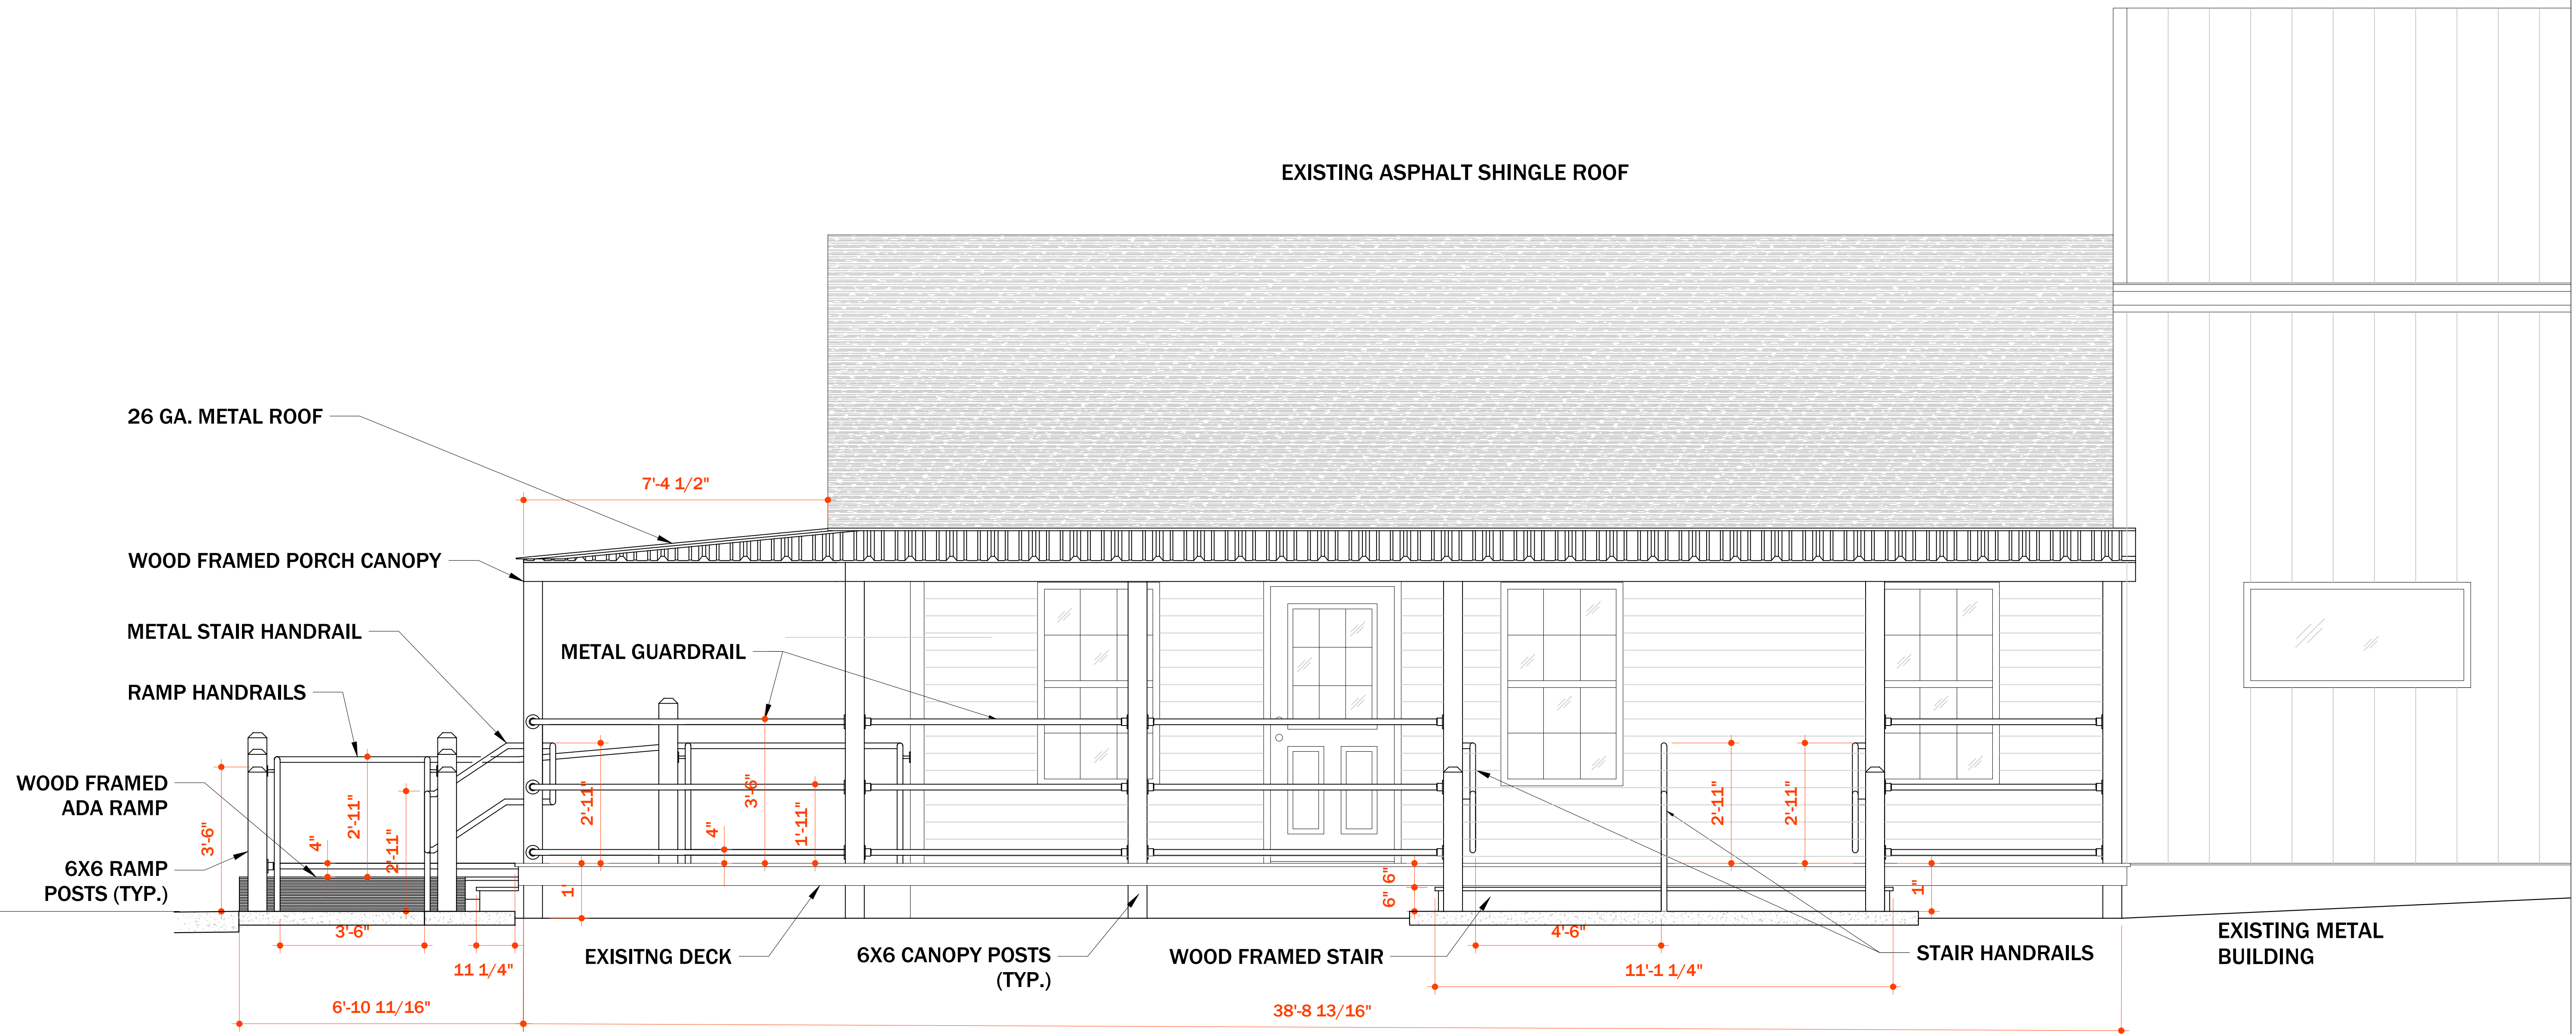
EXISTING ASPHALT SHINGLE ROOF

26 GA. METAL ROOF

7'-4 1/2"

WOOD FRAMED PORCH CANOPY

METAL STAIR HANDRAIL

METAL GUARDRAIL

RAMP HANDRAILS

WOOD FRAMED ADA RAMP

6X6 RAMP POSTS (TYP.)

3'-6"

4"

2'-11"

2'-11"

2'-11"

4"

3'-6"

1'-11"

1'

2'-11"

2'-11"

6"

6"

1"

3'-6"

11 1/4"

EXISITNG DECK

6X6 CANOPY POSTS (TYP.)

WOOD FRAMED STAIR

4'-6"

STAIR HANDRAILS

EXISTING METAL BUILDING

11'-1 1/4"

6'-10 11/16"

38'-8 13/16"